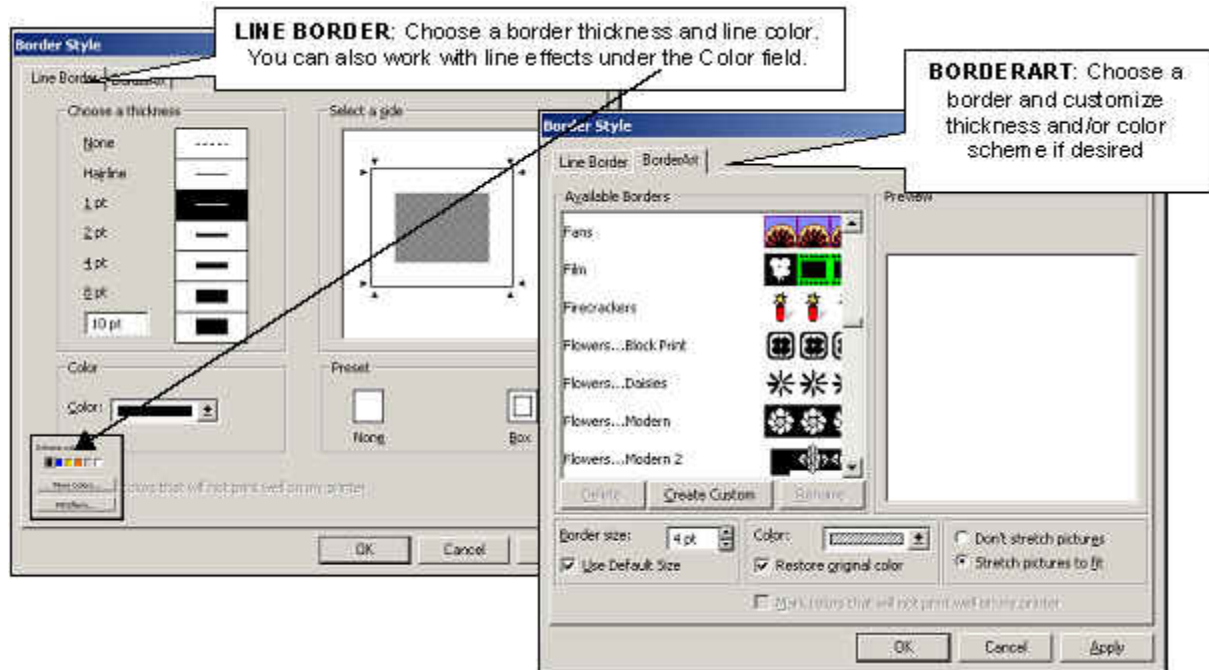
LINE BORDER: Choose a border thickness and line color. You can also work with line effects under the Color field.

Border Style

Line Border | BorderArt

Choose a thickness

None

Hairline

1 pt

2 pt

4 pt

8 pt

10 pt

Select a side

Color

Color:

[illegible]

More Colors...

Fill Effects...

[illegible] colors that will not print well on my printer

Preset

None

Box

OK

Cancel

BORDERART: Choose a border and customize thickness and/or color scheme if desired

Border Style

Line Border | BorderArt

Available Borders

Fans

Film

Firecrackers

Flowers...Block Print

Flowers...Daisies

Flowers...Modern

Flowers...Modern 2

Delete

Create Custom

Rename

Preview

Border size: 4 pt

Use Default Size

Color:

Restore original color

Don't stretch pictures

Stretch pictures to fit

Mark colors that will not print well on my printer

OK

Cancel

Apply